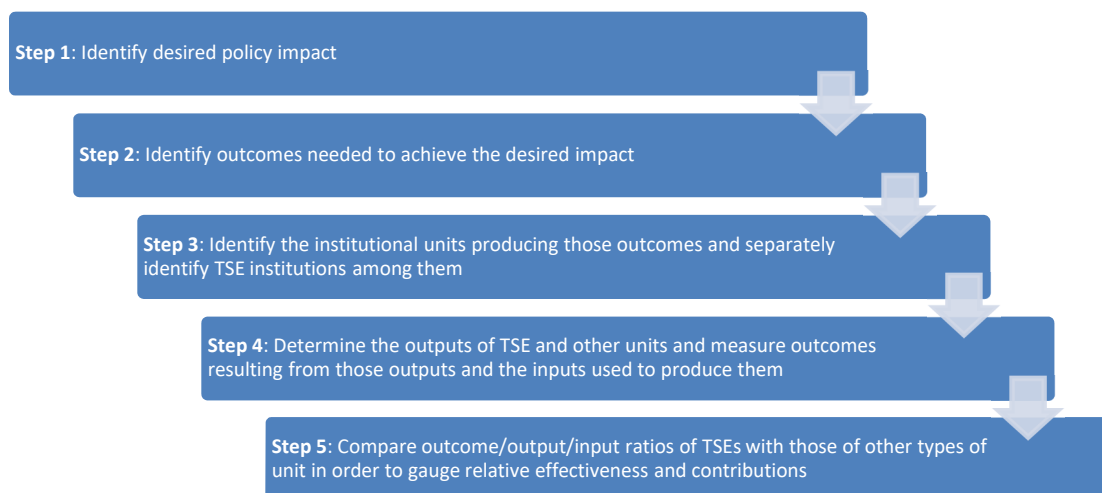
**Step 1**: Identify desired policy impact

**Step 2**: Identify outcomes needed to achieve the desired impact

**Step 3**: Identify the institutional units producing those outcomes and separately identify TSE institutions among them

**Step 4**: Determine the outputs of TSE and other units and measure outcomes resulting from those outputs and the inputs used to produce them

**Step 5**: Compare outcome/output/input ratios of TSEs with those of other types of unit in order to gauge relative effectiveness and contributions